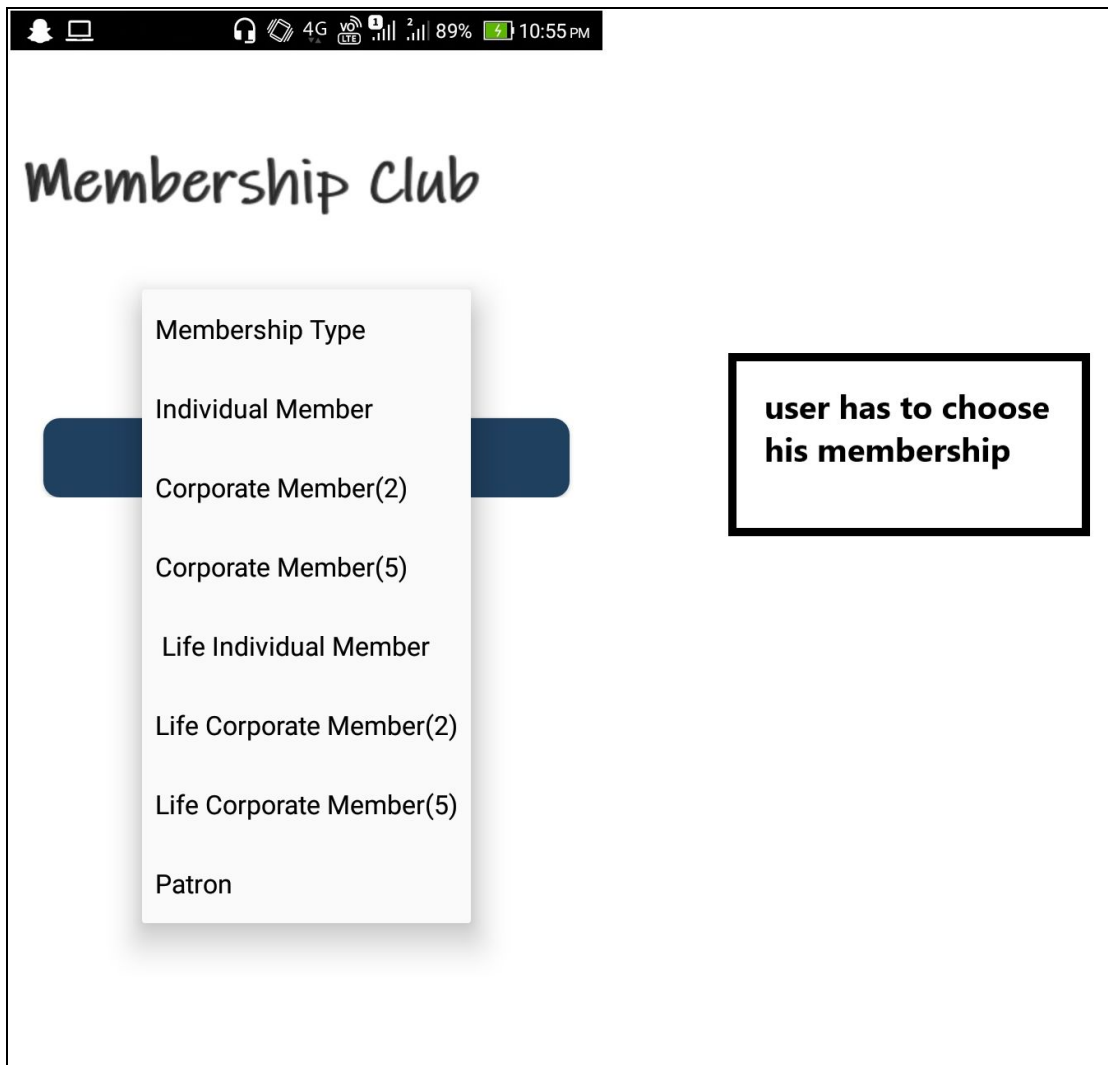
4G Vo LTE 1 2 89% 10:55 PM

Membership Club

Membership Type

Individual Member

Corporate Member(2)

Corporate Member(5)

Life Individual Member

Life Corporate Member(2)

Life Corporate Member(5)

Patron

user has to choose his membership